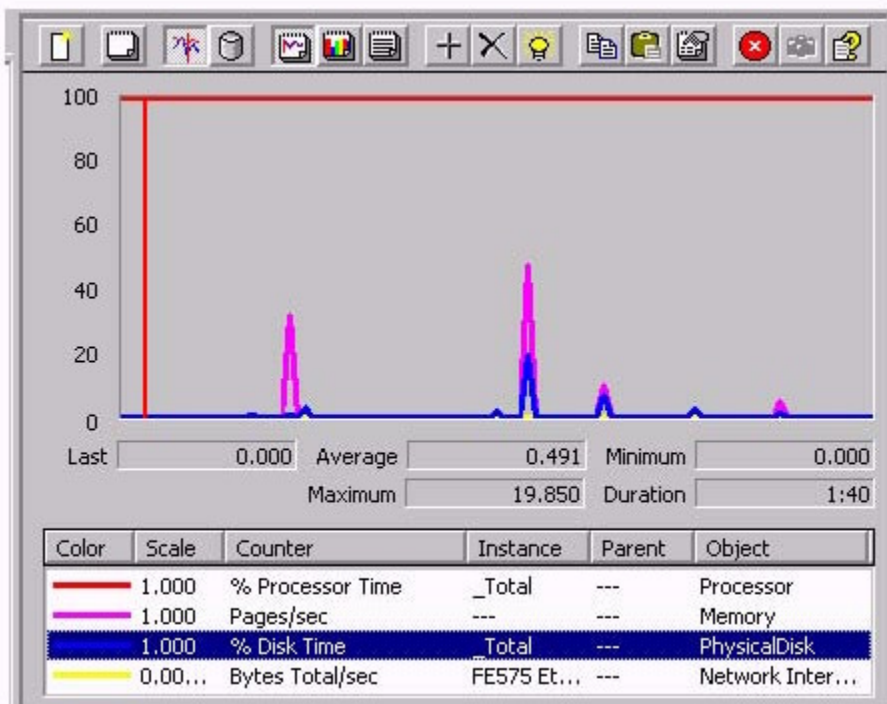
100
80
60
40
20
0

Last 0.000 Average 0.491 Minimum 0.000
Maximum 19.850 Duration 1:40

| Color | Scale | Counter | Instance | Parent | Object |
|---|---|---|---|---|---|
| | 1.000 | % Processor Time | _Total | --- | Processor |
| | 1.000 | Pages/sec | --- | --- | Memory |
| | 1.000 | % Disk Time | _Total | --- | PhysicalDisk |
| | 0.00... | Bytes Total/sec | FE575 Et... | --- | Network Inter... |